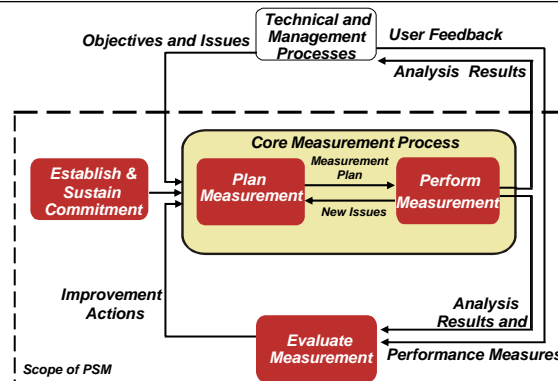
Technical and Management Processes

Objectives and Issues

User Feedback

Analysis Results

Core Measurement Process

Establish & Sustain Commitment

Plan Measurement

Measurement Plan

New Issues

Perform Measurement

Improvement Actions

Analysis Results and

Performance Measures

Evaluate Measurement

Scope of PSM